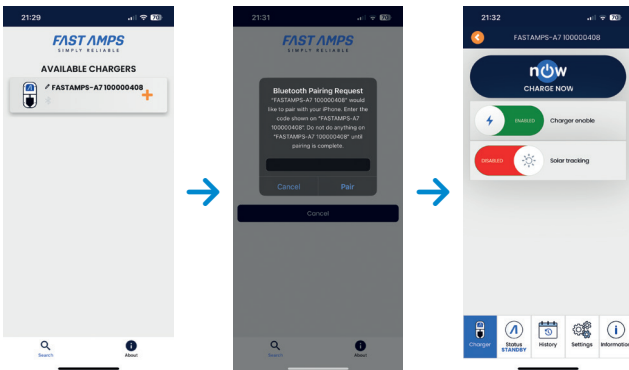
21:29
70

FAST AMPS
SIMPLY RELIABLE

AVAILABLE CHARGERS

FASTAMPS-A7 100000408

Search
About

21:31
70

FAST AMPS
SIMPLY RELIABLE

Bluetooth Pairing Request
"FASTAMPS-A7 100000408" would like to pair with your iPhone. Enter the code shown on "FASTAMPS-A7 100000408". Do not do anything on "FASTAMPS-A7 100000408" until pairing is complete.

Cancel
Pair

Cancel

Search
About

21:32
70

FASTAMPS-A7 100000408

now
CHARGE NOW

ENABLED
Charger enable

DISABLED
Solar tracking

Charger
Status
STANDBY
History
Settings
Information